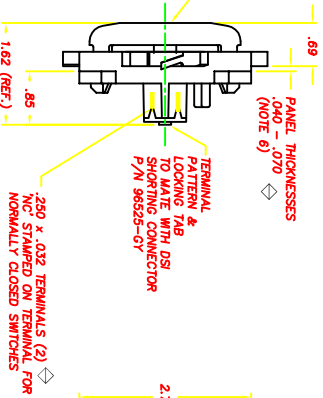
.69

1.62 (REF.)

.85

PANEL THICKNESSES .040 - .070 (NOTE 6)

TERMINAL PATTERN & LOCKING TAB TO MATE WITH DSI SHORTING CONNECTOR P/N 96525-GY

.250 x .032 TERMINALS (2) 'NC' STAMPED ON TERMINAL FOR NORMALLY CLOSED SWITCHES

2.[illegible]